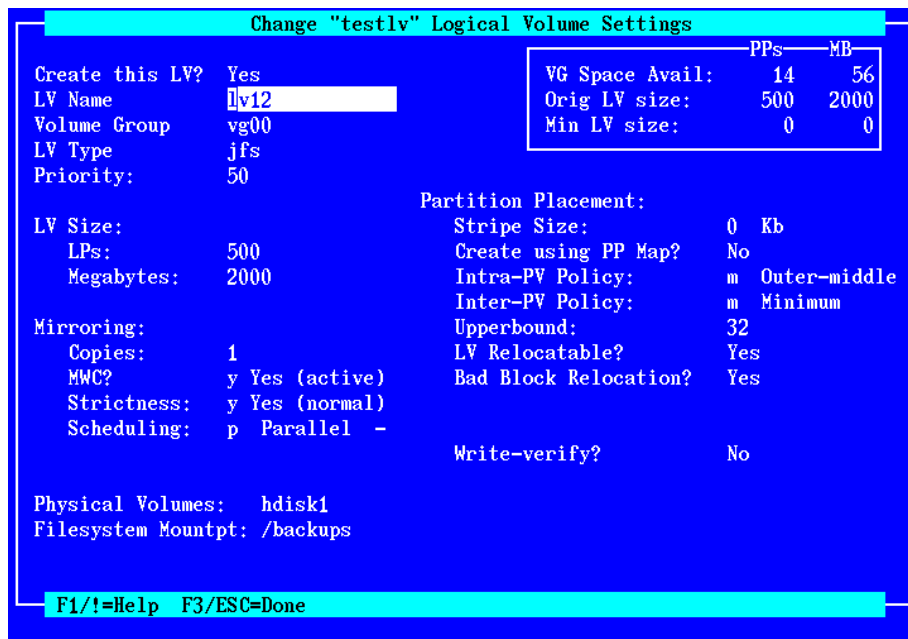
Change "testlv" Logical Volume Settings

| | PPs | MB |
|---|---|---|
| VG Space Avail: | 14 | 56 |
| Orig LV size: | 500 | 2000 |
| Min LV size: | 0 | 0 |

Create this LV? Yes
LV Name lv12
Volume Group vg00
LV Type jfs
Priority: 50

LV Size:
LPs: 500
Megabytes: 2000

Mirroring:
Copies: 1
MWC? y Yes (active)
Strictness: y Yes (normal)
Scheduling: p Parallel -

Partition Placement:
Stripe Size: 0 Kb
Create using PP Map? No
Intra-PV Policy: m Outer-middle
Inter-PV Policy: m Minimum
Upperbound: 32
LV Relocatable? Yes
Bad Block Relocation? Yes

Write-verify? No

Physical Volumes: hdisk1
Filesystem Mountpt: /backups

F1/!=Help F3/ESC=Done